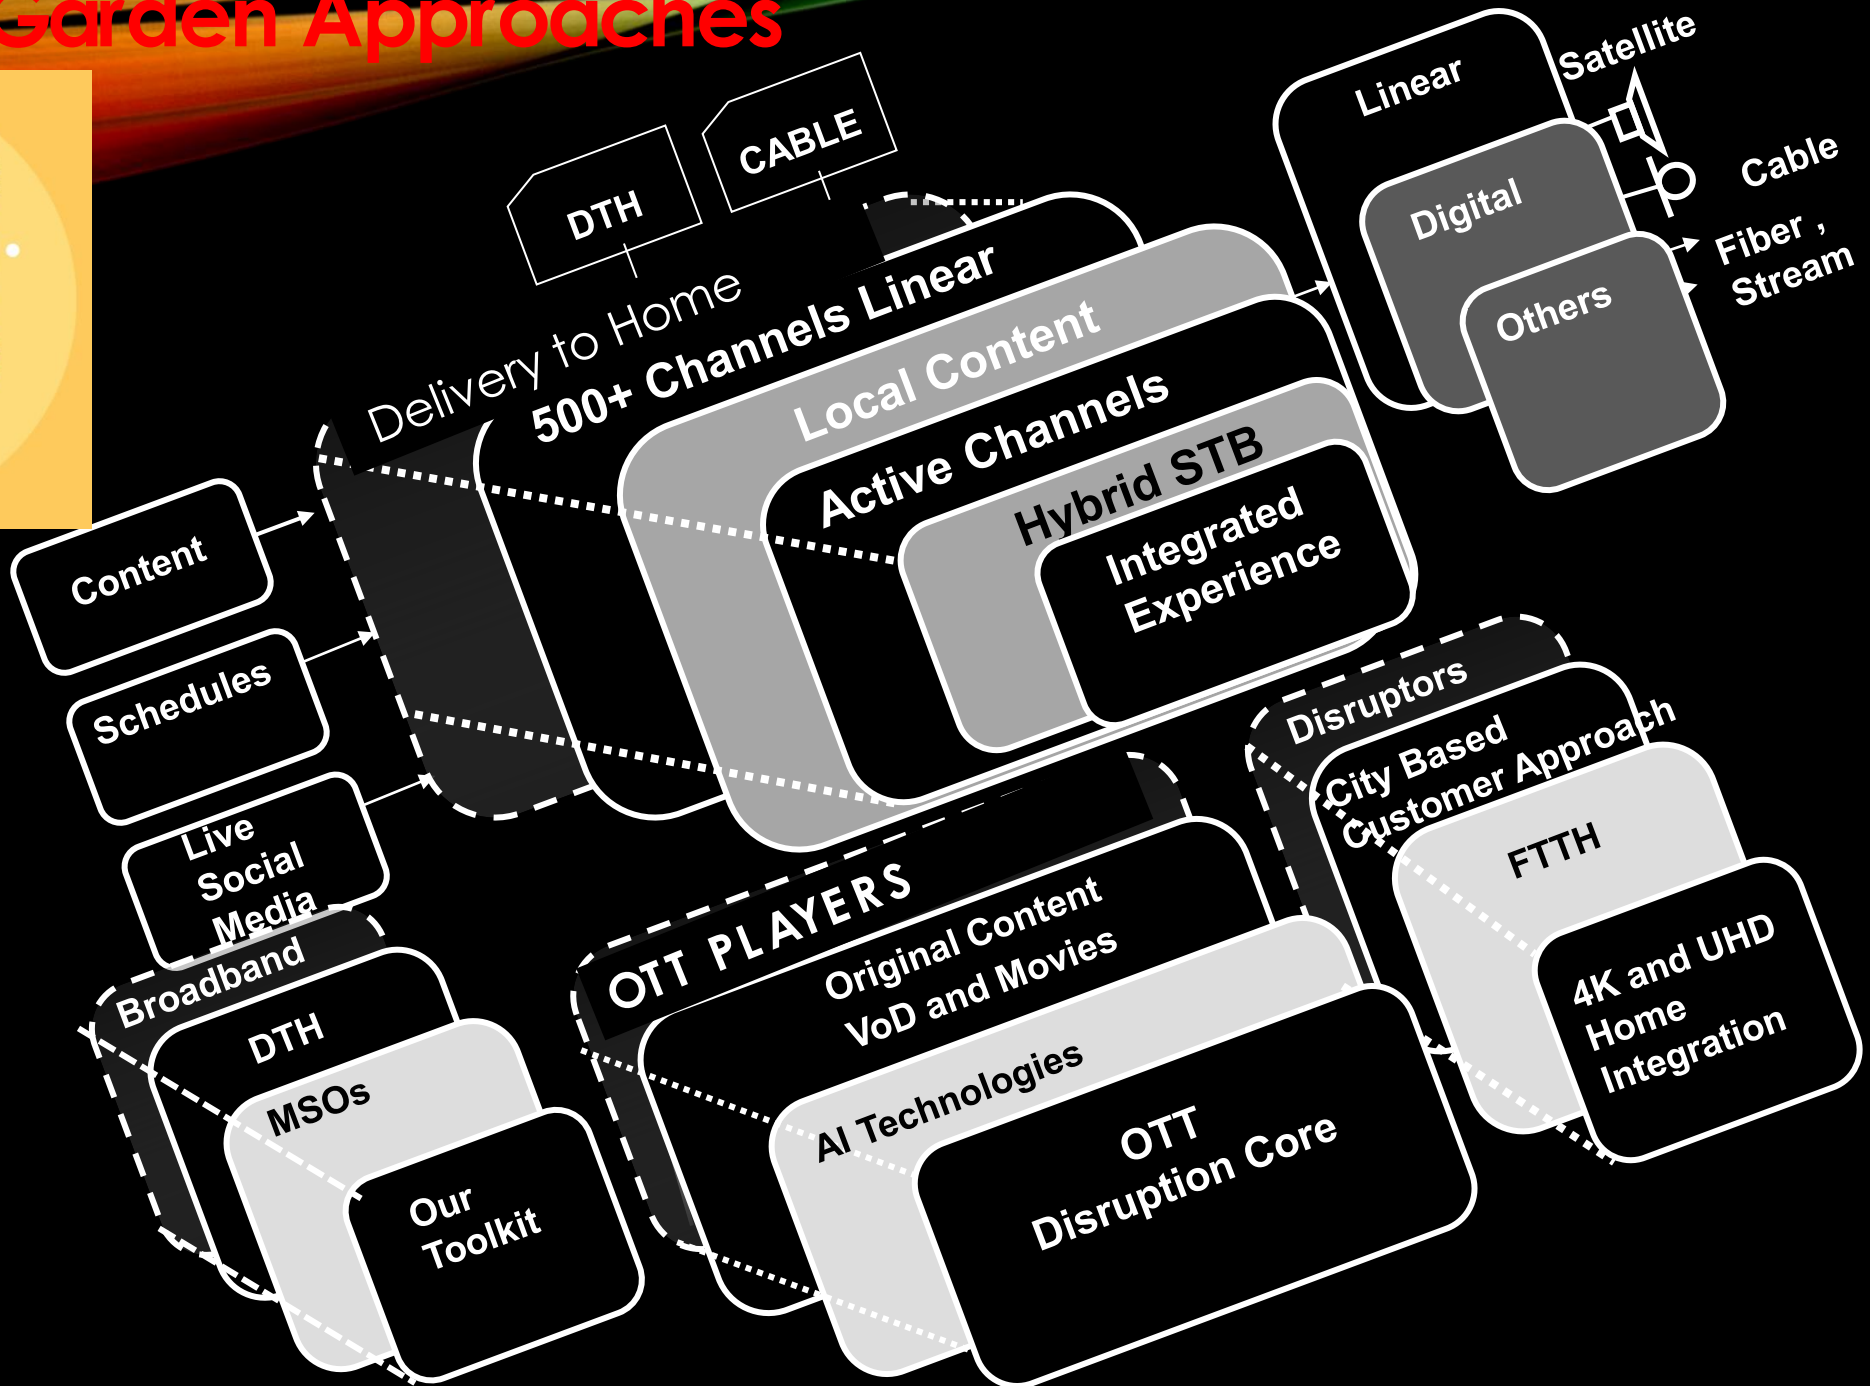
Garden Approaches

CABLE

DTH

Delivery to Home

500+ Channels Linear

Local Content

Active Channels

Hybrid STB

Integrated Experience

Linear

Digital

Others

Satellite

Cable

Fiber , Stream

Content

Schedules

Live Social Media

Disruptors

City Based Customer Approach

FTTH

4K and UHD Home Integration

OTT PLAYERS

Original Content VoD and Movies

AI Technologies

OTT Disruption Core

Broadband

DTH

MSOs

Our Toolkit